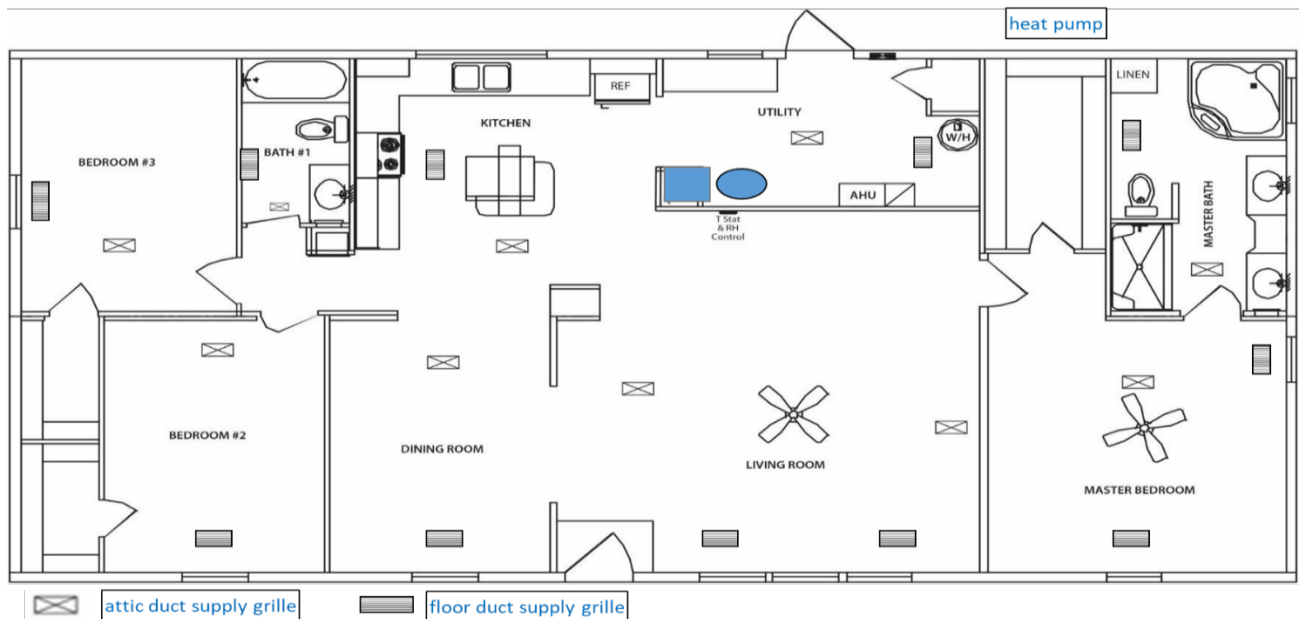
heat pump

LINEN

REF

UTILITY

KITCHEN

BATH #1

BEDROOM #3

W/H

AHU

T Stat & RH Control

MASTER BATH

BEDROOM #2

DINING ROOM

LIVING ROOM

MASTER BEDROOM

attic duct supply grille

floor duct supply grille